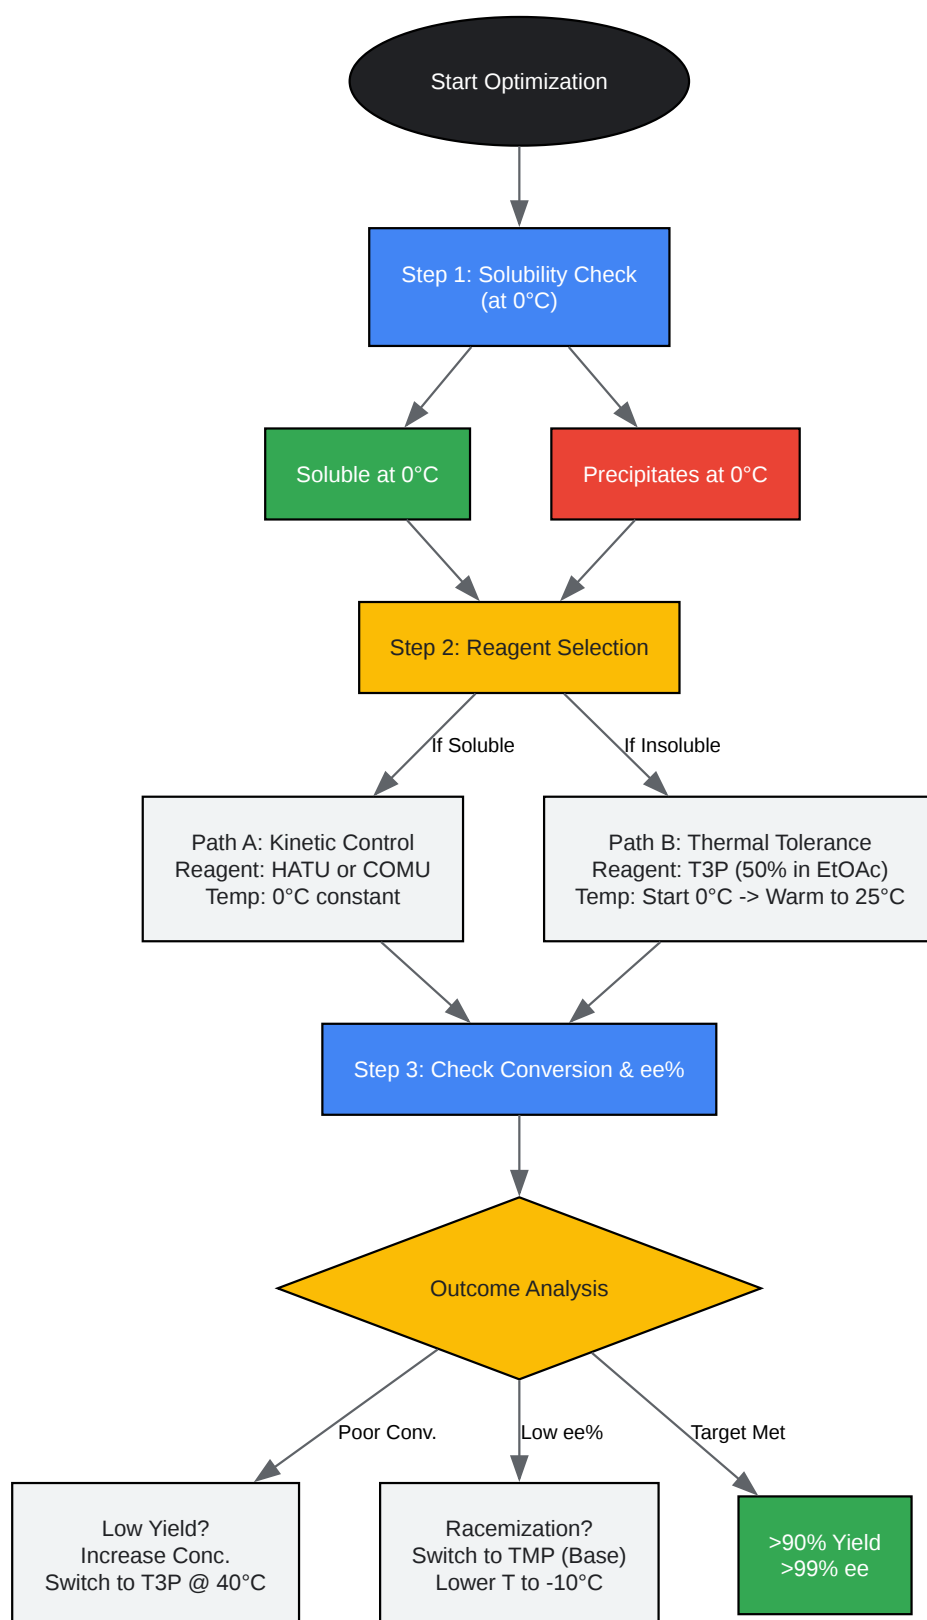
Start Optimization

Step 1: Solubility Check
(at 0°C)

Soluble at 0°C

Precipitates at 0°C

Step 2: Reagent Selection

If Soluble

If Insoluble

Path A: Kinetic Control
Reagent: HATU or COMU
Temp: 0°C constant

Path B: Thermal Tolerance
Reagent: T3P (50% in EtOAc)
Temp: Start 0°C -> Warm to 25°C

Step 3: Check Conversion & ee%

Outcome Analysis

Poor Conv.

Low ee%

Target Met

Low Yield?
Increase Conc.
Switch to T3P @ 40°C

Racemization?
Switch to TMP (Base)
Lower T to -10°C

>90% Yield
>99% ee